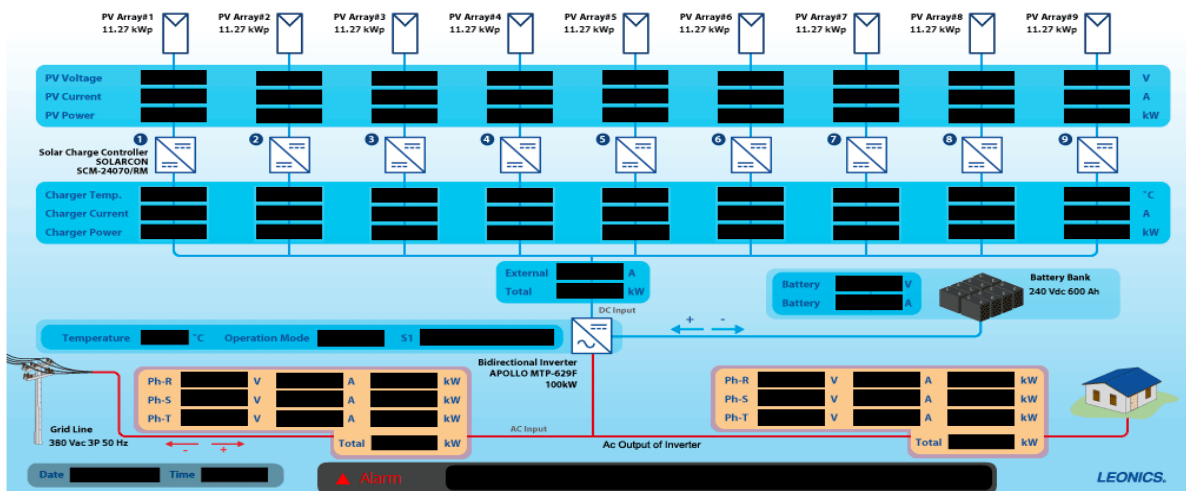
PV Array#1 11.27 kWp
PV Array#2 11.27 kWp
PV Array#3 11.27 kWp
PV Array#4 11.27 kWp
PV Array#5 11.27 kWp
PV Array#6 11.27 kWp
PV Array#7 11.27 kWp
PV Array#8 11.27 kWp
PV Array#9 11.27 kWp

PV Voltage V
PV Current A
PV Power kW

1 2 3 4 5 6 7 8 9

Solar Charge Controller SOLARCON SCM-24070/RM

Charger Temp. °C
Charger Current A
Charger Power kW

External A
Total kW

Battery V
Battery A

Battery Bank 240 Vdc 600 Ah

DC Input

+ -

Temperature °C Operation Mode S1

Bidirectional Inverter APOLLO MTP-629F 100kW

| Ph-R | V | A | kW |
|---|---|---|---|
| Ph-S | V | A | kW |
| Ph-T | V | A | kW |

Total kW

Grid Line 380 Vac 3P 50 Hz

- +

AC Input

Ac Output of Inverter

| Ph-R | V | A | kW |
|---|---|---|---|
| Ph-S | V | A | kW |
| Ph-T | V | A | kW |

Total kW

Date Time

Alarm

LEONICS.